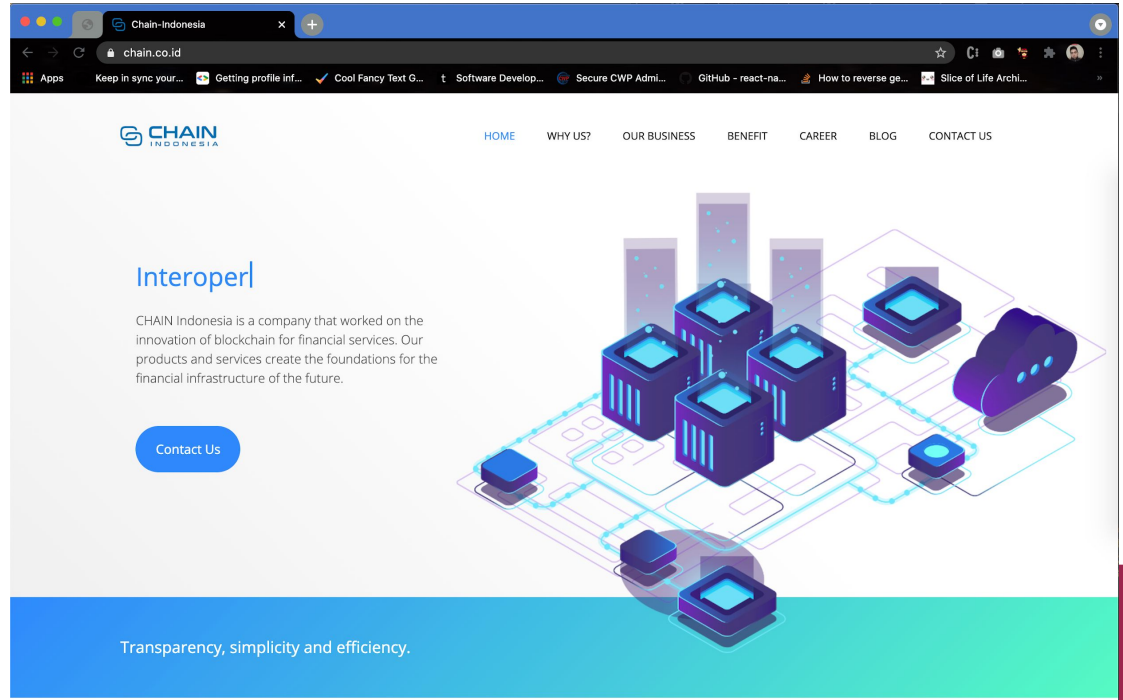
Chain-Indonesia

chain.co.id

Apps Keep in sync your... Getting profile inf... Cool Fancy Text G... Software Develop... Secure CWP Admi... GitHub - react-na... How to reverse ge... Slice of Life Archi...

CHAIN INDONESIA

HOME WHY US? OUR BUSINESS BENEFIT CAREER BLOG CONTACT US

Interoper

CHAIN Indonesia is a company that worked on the innovation of blockchain for financial services. Our products and services create the foundations for the financial infrastructure of the future.

Contact Us

Transparency, simplicity and efficiency.